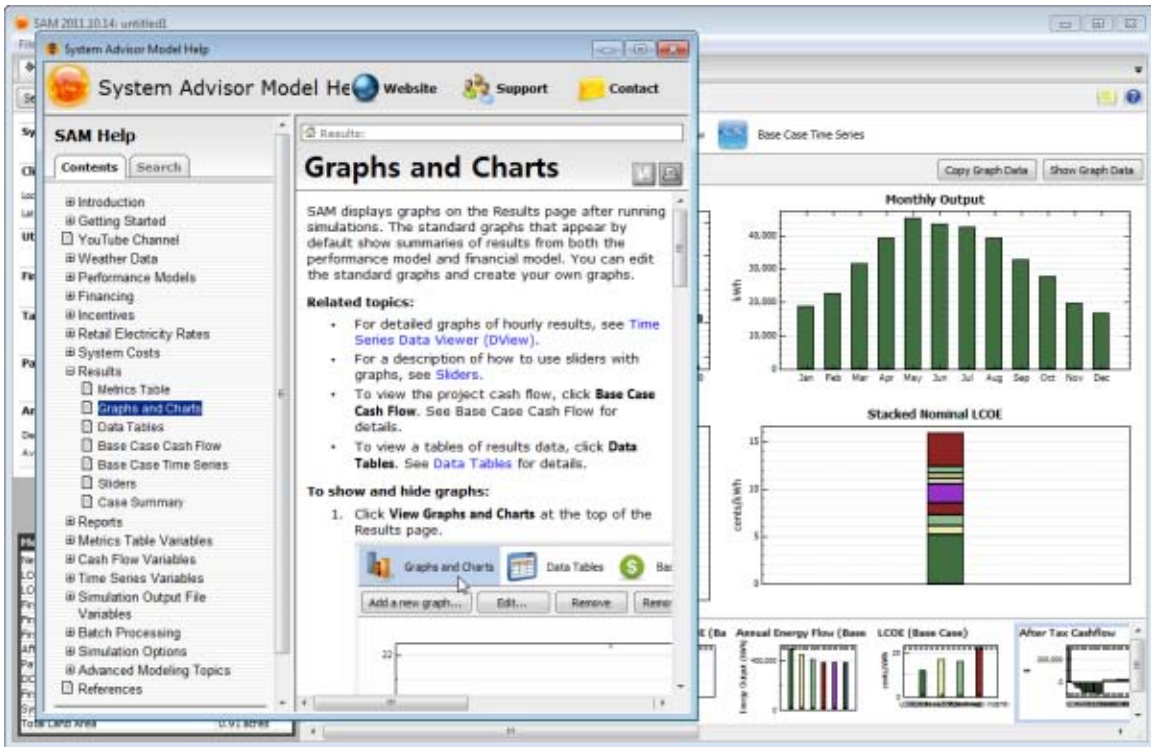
SAM 2011.10.14: untitled1

System Advisor Model Help

System Advisor Model He Website Support Contact

SAM Help

Contents Search

Introduction
Getting Started
YouTube Channel
Weather Data
Performance Models
Financing
Incentives
Retail Electricity Rates
System Costs
Results
Metrics Table
Graphs and Charts
Data Tables
Base Case Cash Flow
Base Case Time Series
Sliders
Case Summary
Reports
Metrics Table Variables
Cash Flow Variables
Time Series Variables
Simulation Output File Variables
Batch Processing
Simulation Options
Advanced Modeling Topics
References

Results:

Graphs and Charts

SAM displays graphs on the Results page after running simulations. The standard graphs that appear by default show summaries of results from both the performance model and financial model. You can edit the standard graphs and create your own graphs.

Related topics:

- For detailed graphs of hourly results, see Time Series Data Viewer (DView).
- For a description of how to use sliders with graphs, see Sliders.
- To view the project cash flow, click Base Case Cash Flow. See Base Case Cash Flow for details.
- To view a tables of results data, click Data Tables. See Data Tables for details.

To show and hide graphs:

1. Click View Graphs and Charts at the top of the Results page.

Graphs and Charts Data Tables Ba

Add a new graph... Edit... Remove Remo

22

Base Case Time Series

Copy Graph Data Show Graph Data

Monthly Output

40,000
30,000
20,000
10,000
kWh
Jan Feb Mar Apr May Jun Jul Aug Sep Oct Nov Dec

Stacked Nominal LCOE

15
10
5
0
cents/kWh

Annual Energy Flow (Base LCOE (Base Case) After Tax Cashflow

Total Land Area 0.91 acres